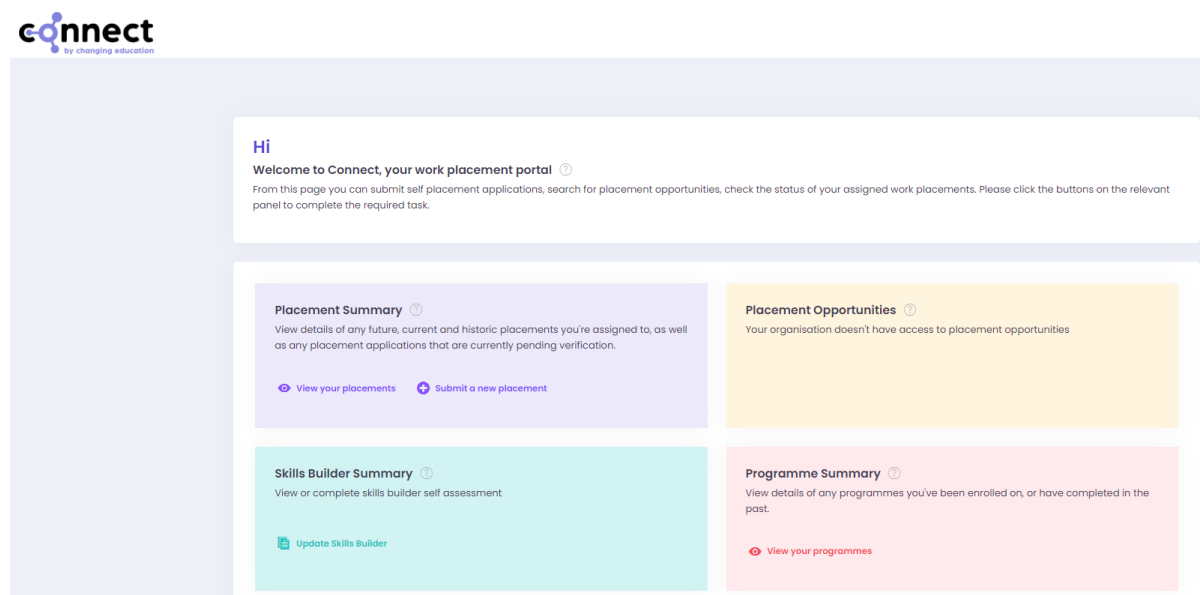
connect
by changing education

Hi
Welcome to Connect, your work placement portal

From this page you can submit self placement applications, search for placement opportunities, check the status of your assigned work placements. Please click the buttons on the relevant panel to complete the required task.

Placement Summary
View details of any future, current and historic placements you're assigned to, as well as any placement applications that are currently pending verification.

View your placements
Submit a new placement

Placement Opportunities
Your organisation doesn't have access to placement opportunities

Skills Builder Summary
View or complete skills builder self assessment

Update Skills Builder

Programme Summary
View details of any programmes you've been enrolled on, or have completed in the past.

View your programmes